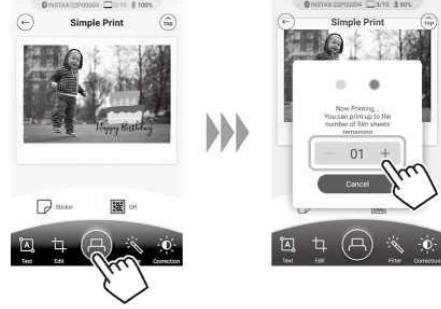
INSTAX-02F00004 5/10 100%
Simple Print
Happy Birthday
Sticker
Off
Text
Edit
Correction

INSTAX-02F00004 5/10 80%
Simple Print
Now Printing...
You can print up to the number of film sheets remaining.
— 01 +
Cancel
Text
Edit
Filter
Correction